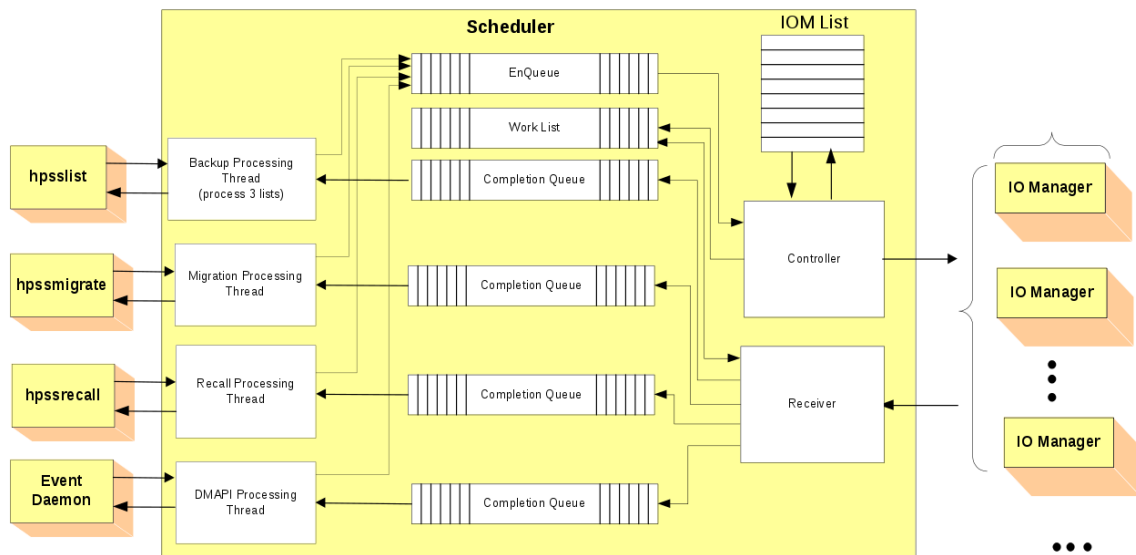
Scheduler

IOM List

EnQueue

Work List

Completion Queue

hpsslist

Backup Processing Thread (process 3 lists)

Controller

hpssmigrate

Migration Processing Thread

Completion Queue

hpssrecall

Recall Processing Thread

Completion Queue

Receiver

Event Daemon

DMAPI Processing Thread

Completion Queue

IO Manager

IO Manager

IO Manager